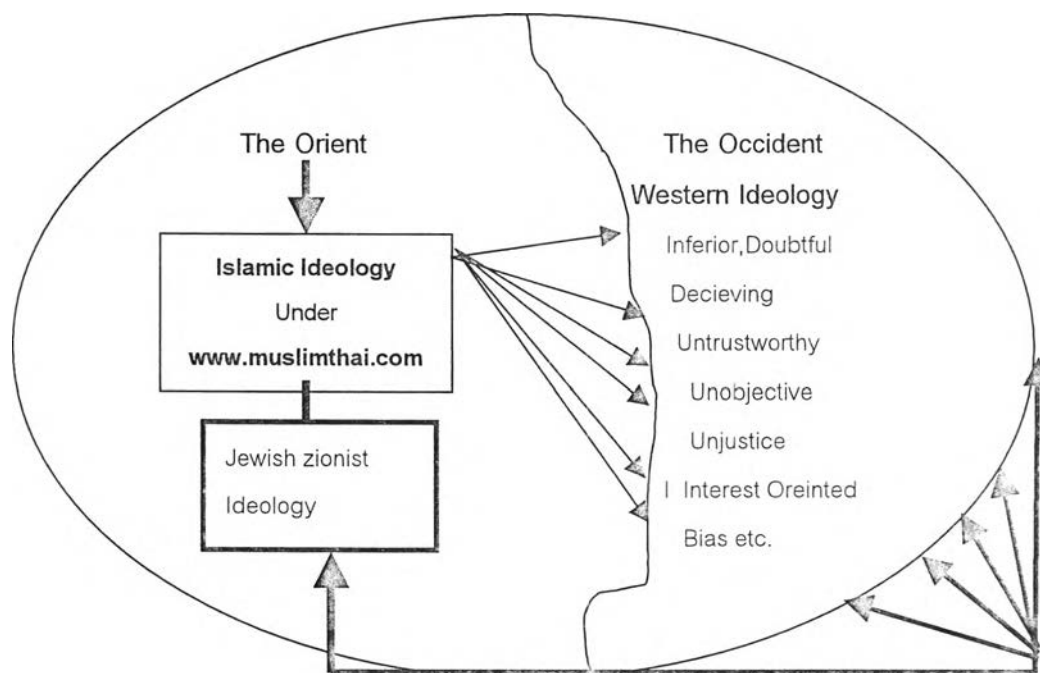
The Orient

Islamic Ideology
Under
www.muslimthai.com

Jewish zionist
Ideology

The Occident
Western Ideology
Inferior,Doubtful
Decieving
Untrustworthy
Unobjective
Unjustice
I Interest Oreinted
Bias etc.